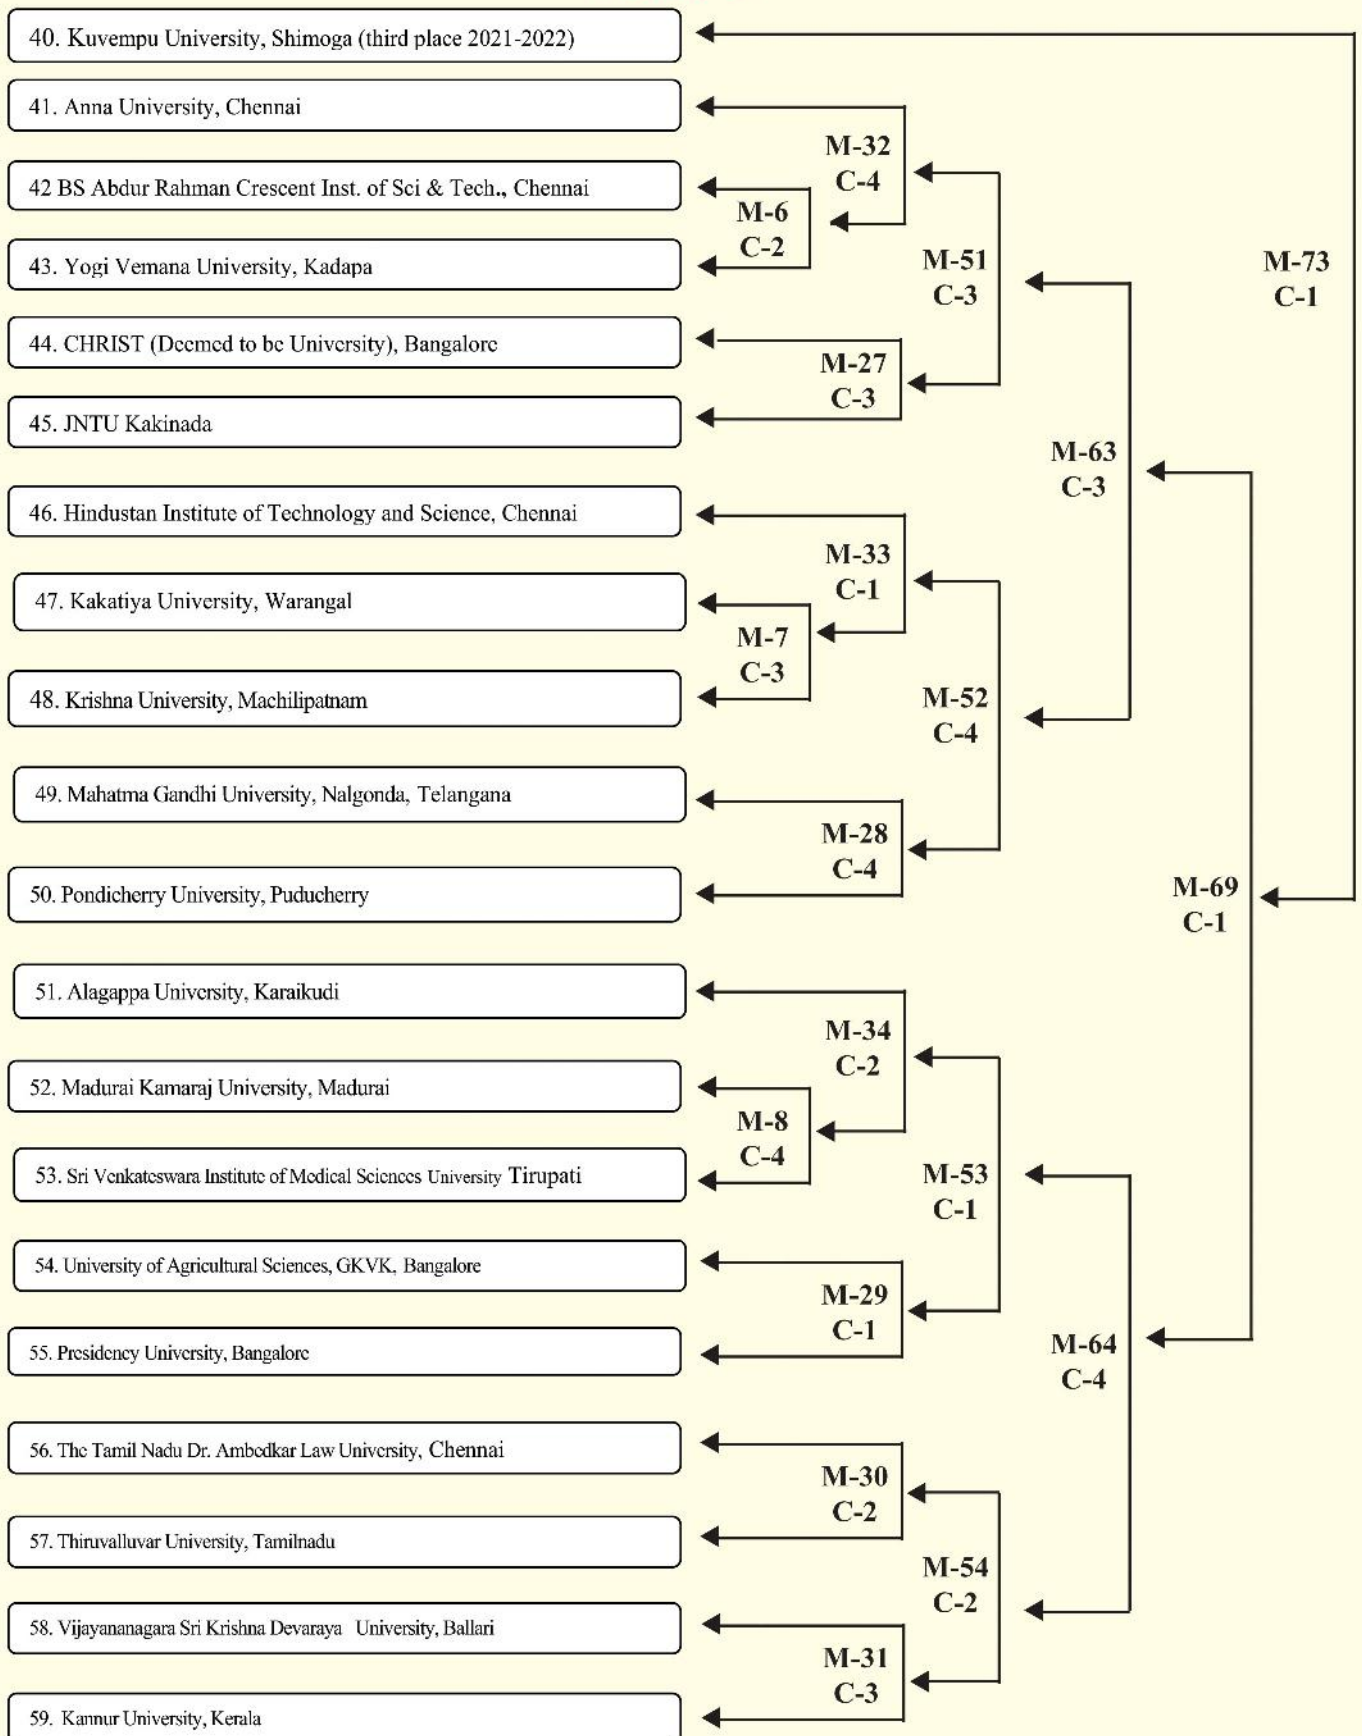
40. Kuvempu University, Shimoga (third place 2021-2022)

41. Anna University, Chennai

42 BS Abdur Rahman Crescent Inst. of Sci & Tech., Chennai

43. Yogi Vemana University, Kadapa

44. CHRIST (Deemed to be University), Bangalore

45. JNTU Kakinada

46. Hindustan Institute of Technology and Science, Chennai

47. Kakatiya University, Warangal

48. Krishna University, Machilipatnam

49. Mahatma Gandhi University, Nalgonda, Telangana

50. Pondicherry University, Puducherry

51. Alagappa University, Karaikudi

52. Madurai Kamaraj University, Madurai

53. Sri Venkateswara Institute of Medical Sciences University Tirupati

54. University of Agricultural Sciences, GKVK, Bangalore

55. Presidency University, Bangalore

56. The Tamil Nadu Dr. Ambedkar Law University, Chennai

57. Thiruvalluvar University, Tamilnadu

58. Vijayananagara Sri Krishna Devaraya University, Ballari

59. Kannur University, Kerala

M-32
C-4

M-6
C-2

M-51
C-3

M-73
C-1

M-27
C-3

M-63
C-3

M-33
C-1

M-7
C-3

M-52
C-4

M-28
C-4

M-69
C-1

M-34
C-2

M-8
C-4

M-53
C-1

M-29
C-1

M-64
C-4

M-30
C-2

M-54
C-2

M-31
C-3